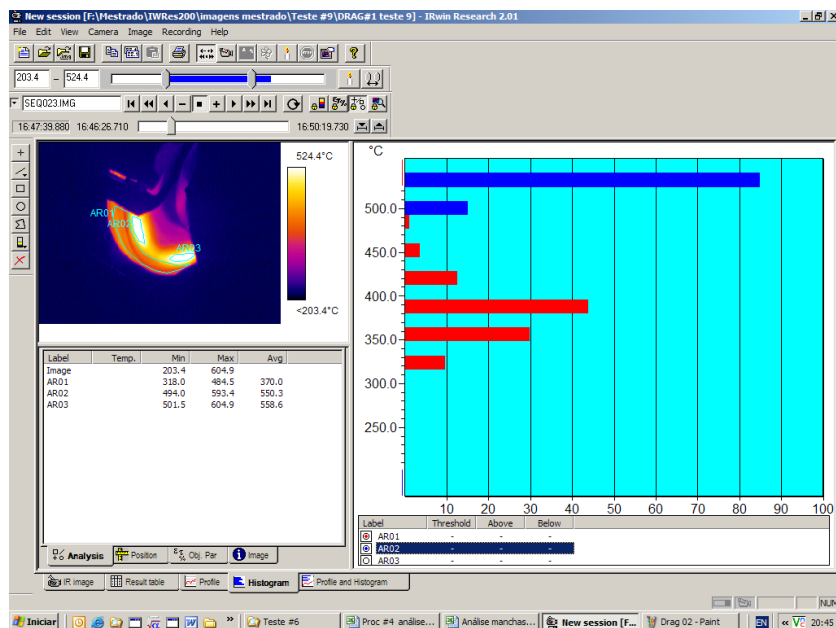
New session [F:\Mestrado\IWRes200\imagens mestrado\Teste #9\DRAG#1 teste 9] - IRwin Research 2.01

File Edit View Camera Image Recording Help

203.4 – 524.4

SEQ023.IMG

16:47:39.880 16:46:26.710 16:50:19.730

524.4°C

AR01
AR02
AR03

<203.4°C

| Label | Temp. | Min | Max | Avg |
|---|---|---|---|---|
| Image | | 203.4 | 604.9 | |
| AR01 | | 318.0 | 484.5 | 370.0 |
| AR02 | | 494.0 | 593.4 | 550.3 |
| AR03 | | 501.5 | 604.9 | 558.6 |

Analysis | Position | Obj. Par | Image

°C
500.0
450.0
400.0
350.0
300.0
250.0

10 20 30 40 50 60 70 80 90 100

| Label | Threshold | Above | Below |
|---|---|---|---|
| AR01 | - | - | - |
| AR02 | - | - | - |
| AR03 | - | - | - |

IR image | Result table | Profile | Histogram | Profile and Histogram

NUM

Iniciar | Teste #6 | Proc #4 análise... | Análise manchas... | New session [F... | Drag 02 - Paint | EN | 20:45